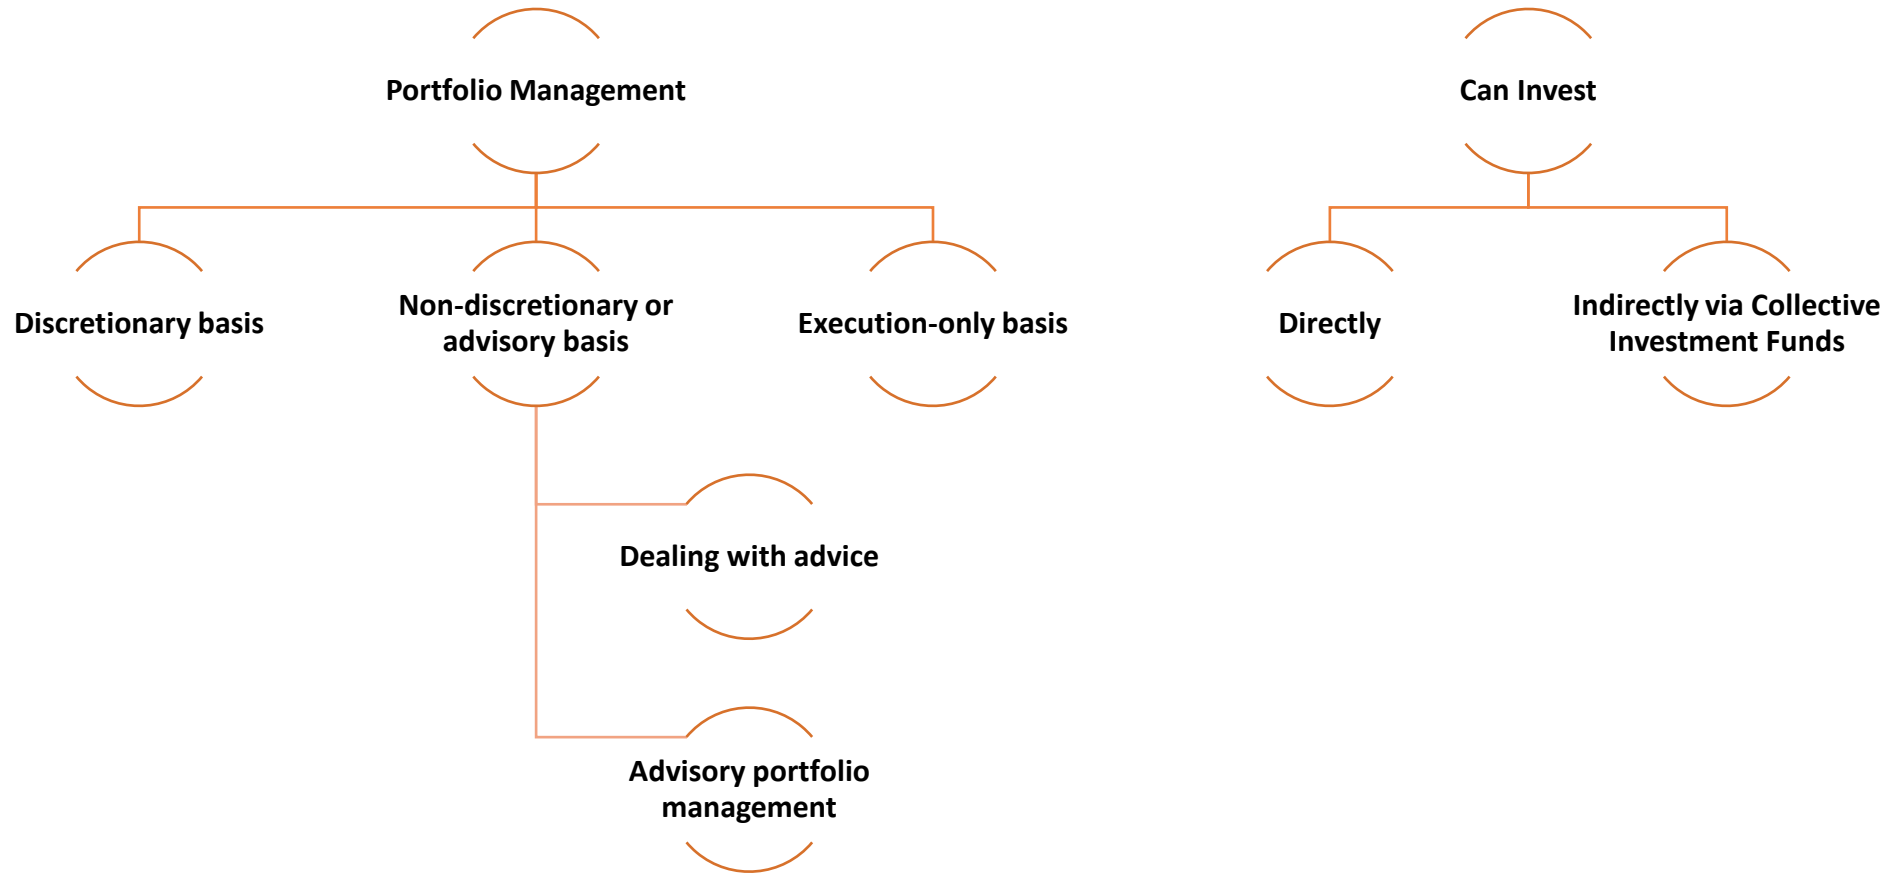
Portfolio Management

Discretionary basis

Non-discretionary or advisory basis

Execution-only basis

Dealing with advice

Advisory portfolio management

Can Invest

Directly

Indirectly via Collective Investment Funds